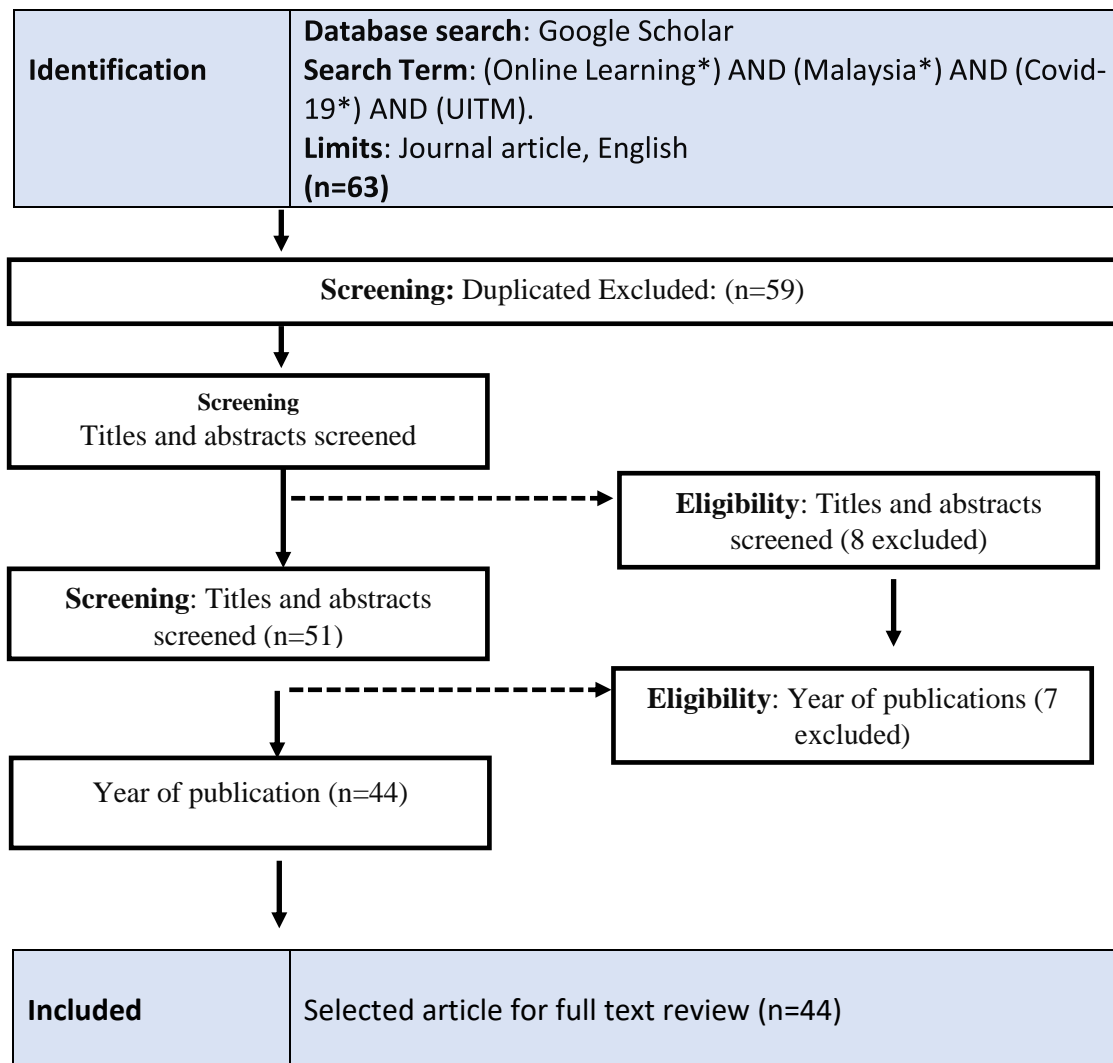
Identification

Database search: Google Scholar
Search Term: (Online Learning*) AND (Malaysia*) AND (Covid-19*) AND (UITM).
Limits: Journal article, English
(n=63)

Screening: Duplicated Excluded: (n=59)

Screening
Titles and abstracts screened

Eligibility: Titles and abstracts screened (8 excluded)

Screening: Titles and abstracts screened (n=51)

Eligibility: Year of publications (7 excluded)

Year of publication (n=44)

| Included | Selected article for full text review (n=44) |
|---|---|